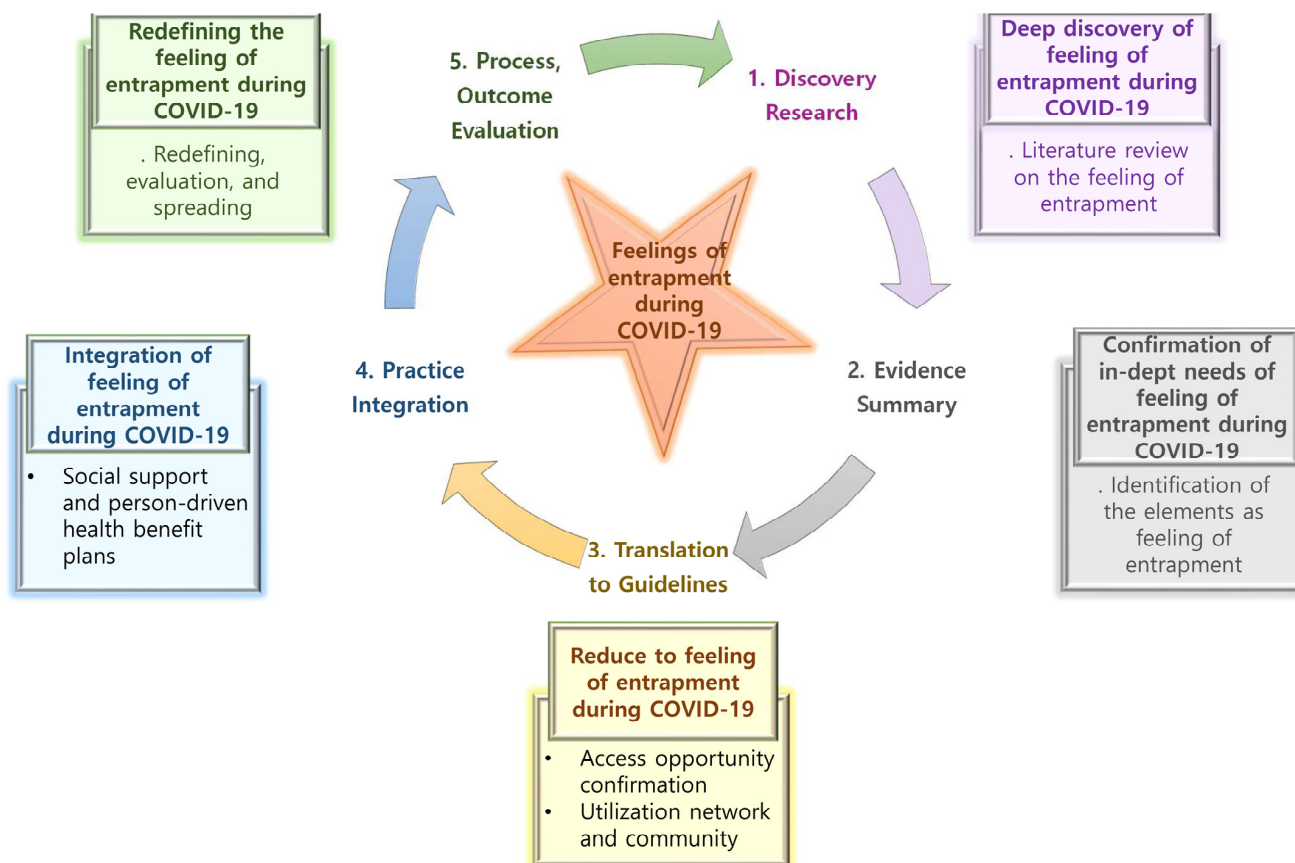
Redefining the feeling of entrapment during COVID-19

. Redefining, evaluation, and spreading

5. Process, Outcome Evaluation

1. Discovery Research

Deep discovery of feeling of entrapment during COVID-19

. Literature review on the feeling of entrapment

Feelings of entrapment during COVID-19

Integration of feeling of entrapment during COVID-19

• Social support and person-driven health benefit plans

4. Practice Integration

2. Evidence Summary

Confirmation of in-dept needs of feeling of entrapment during COVID-19

. Identification of the elements as feeling of entrapment

3. Translation to Guidelines

Reduce to feeling of entrapment during COVID-19

• Access opportunity confirmation
• Utilization network and community